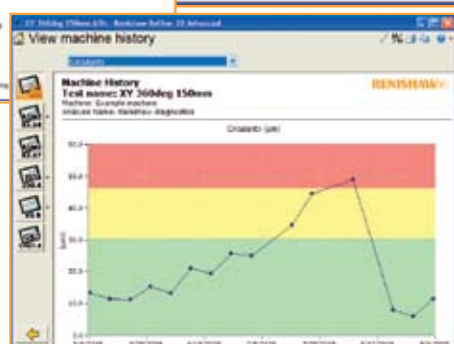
XY 360deg 150mm 4.0c - Renishaw Ballbar 20 Advanced

View machine history

Circularity

Machine History
Test name: XY 360deg 150mm
Machine: Example machine
Analysis Name: Renishaw diagnostics

RENISHAW

Circularity (µm)

50.0
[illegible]
40.0
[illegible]
20.0
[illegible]
10.0
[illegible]
0.0

[µm]